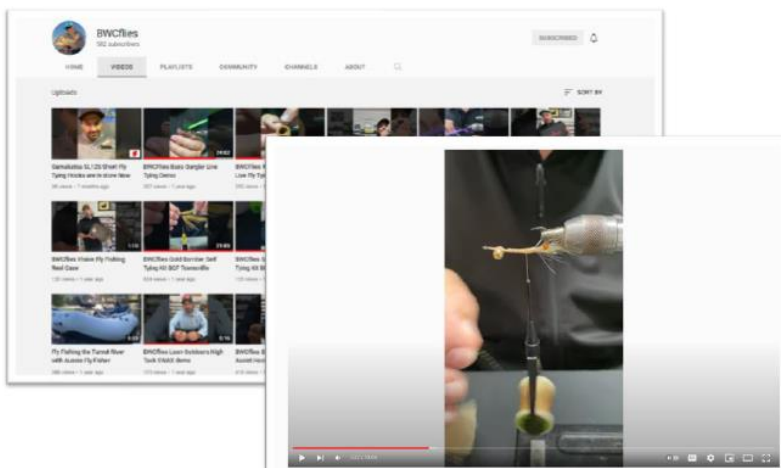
BWCflies
582 subscribers

SUBSCRIBED

HOME VIDEOS PLAYLISTS COMMUNITY CHANNELS ABOUT

Uploads

SORT BY

Gamakatsu SL12S Short Fly Tying Hooks are in store Now
96 views • 7 months ago

BWCflies Bass Gangler Line Tying Demo
307 views • 1 year ago

BWCflies Vision Fly Fishing Reel Case
120 views • 1 year ago

BWCflies Gold Bomber Self Tying Kit BOT Townsville
824 views • 1 year ago

Fly Fishing the Tunnel River with Aussie Fly Fisher
386 views • 1 year ago

BWCflies Loon Outdoors High Tack Vinyl demo
173 views • 1 year ago

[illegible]